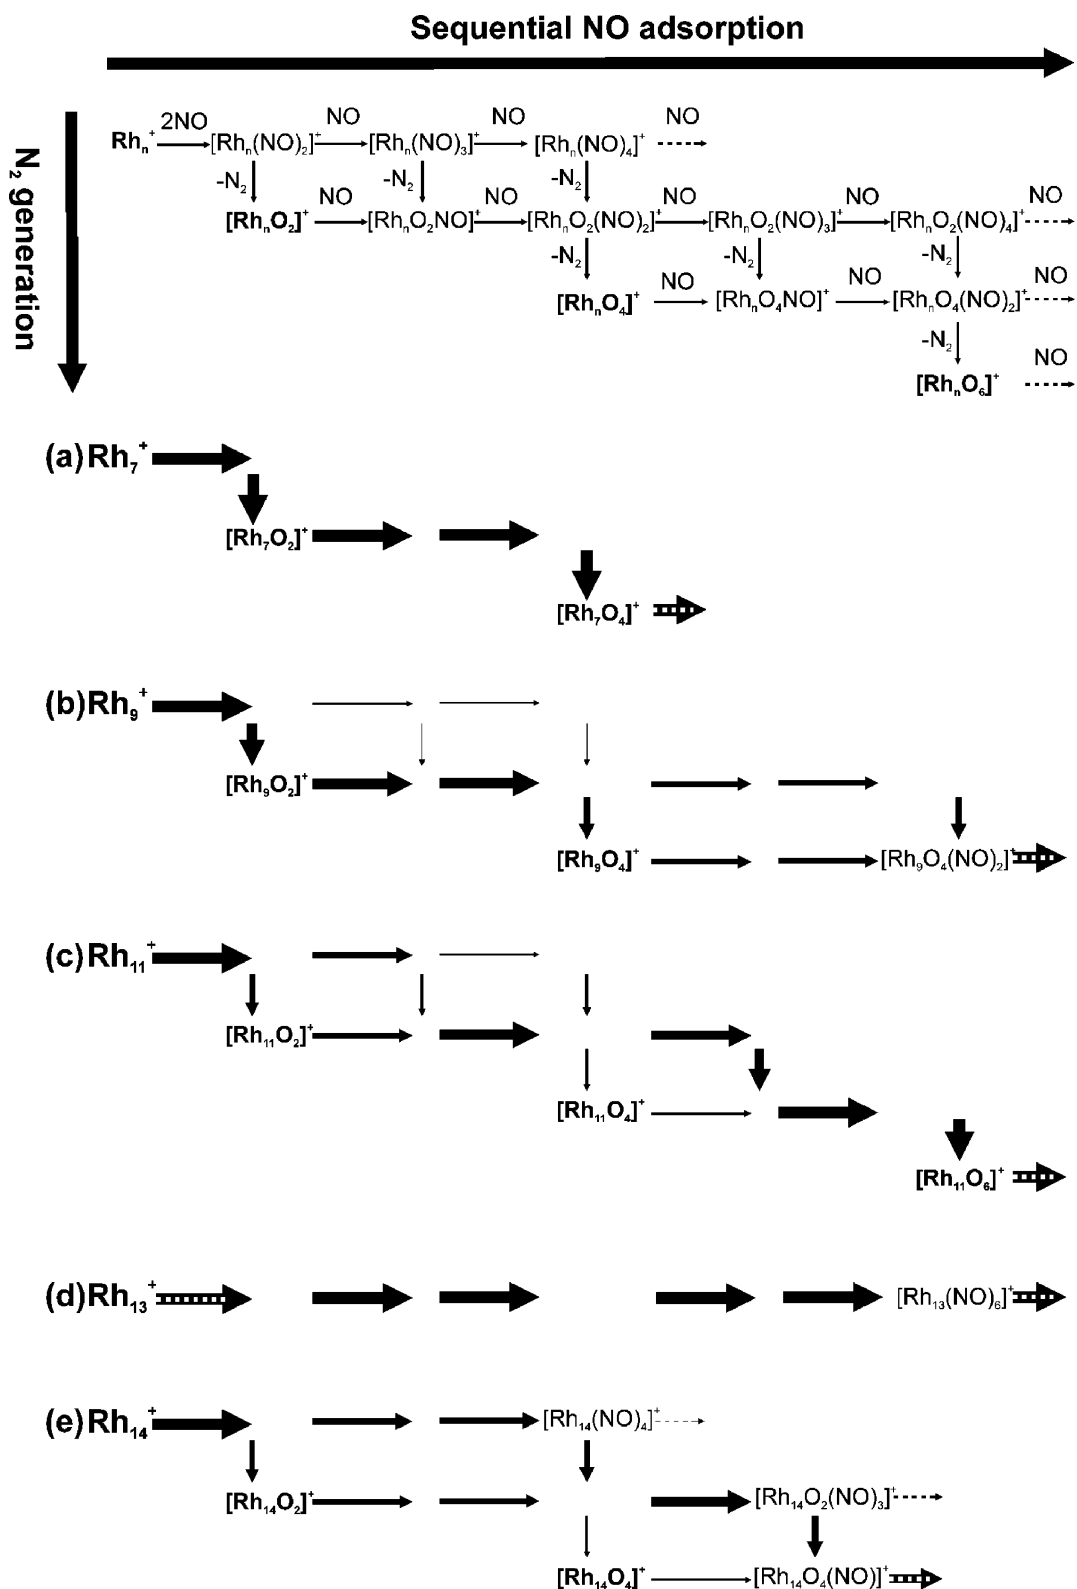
Sequential NO adsorption

$N_2$ generation

$Rh_n^+$ 2NO $[Rh_n(NO)_2]^+$ NO $[Rh_n(NO)_3]^+$ NO $[Rh_n(NO)_4]^+$ NO

$-N_2$ $-N_2$ $-N_2$

$[Rh_nO_2]^+$ NO $[Rh_nO_2NO]^+$ NO $[Rh_nO_2(NO)_2]^+$ NO $[Rh_nO_2(NO)_3]^+$ NO $[Rh_nO_2(NO)_4]^+$ NO

$-N_2$ $-N_2$ $-N_2$

$[Rh_nO_4]^+$ NO $[Rh_nO_4NO]^+$ NO $[Rh_nO_4(NO)_2]^+$ NO

$-N_2$

$[Rh_nO_6]^+$ NO

(a) $Rh_7^+$

$[Rh_7O_2]^+$

$[Rh_7O_4]^+$

(b) $Rh_9^+$

$[Rh_9O_2]^+$

$[Rh_9O_4]^+$ $[Rh_9O_4(NO)_2]^+$

(c) $Rh_{11}^+$

$[Rh_{11}O_2]^+$

$[Rh_{11}O_4]^+$

$[Rh_{11}O_6]^+$

(d) $Rh_{13}^+$ $[Rh_{13}(NO)_6]^+$

(e) $Rh_{14}^+$ $[Rh_{14}(NO)_4]^+$

$[Rh_{14}O_2]^+$ $[Rh_{14}O_2(NO)_3]^+$

$[Rh_{14}O_4]^+$ $[Rh_{14}O_4(NO)]^+$